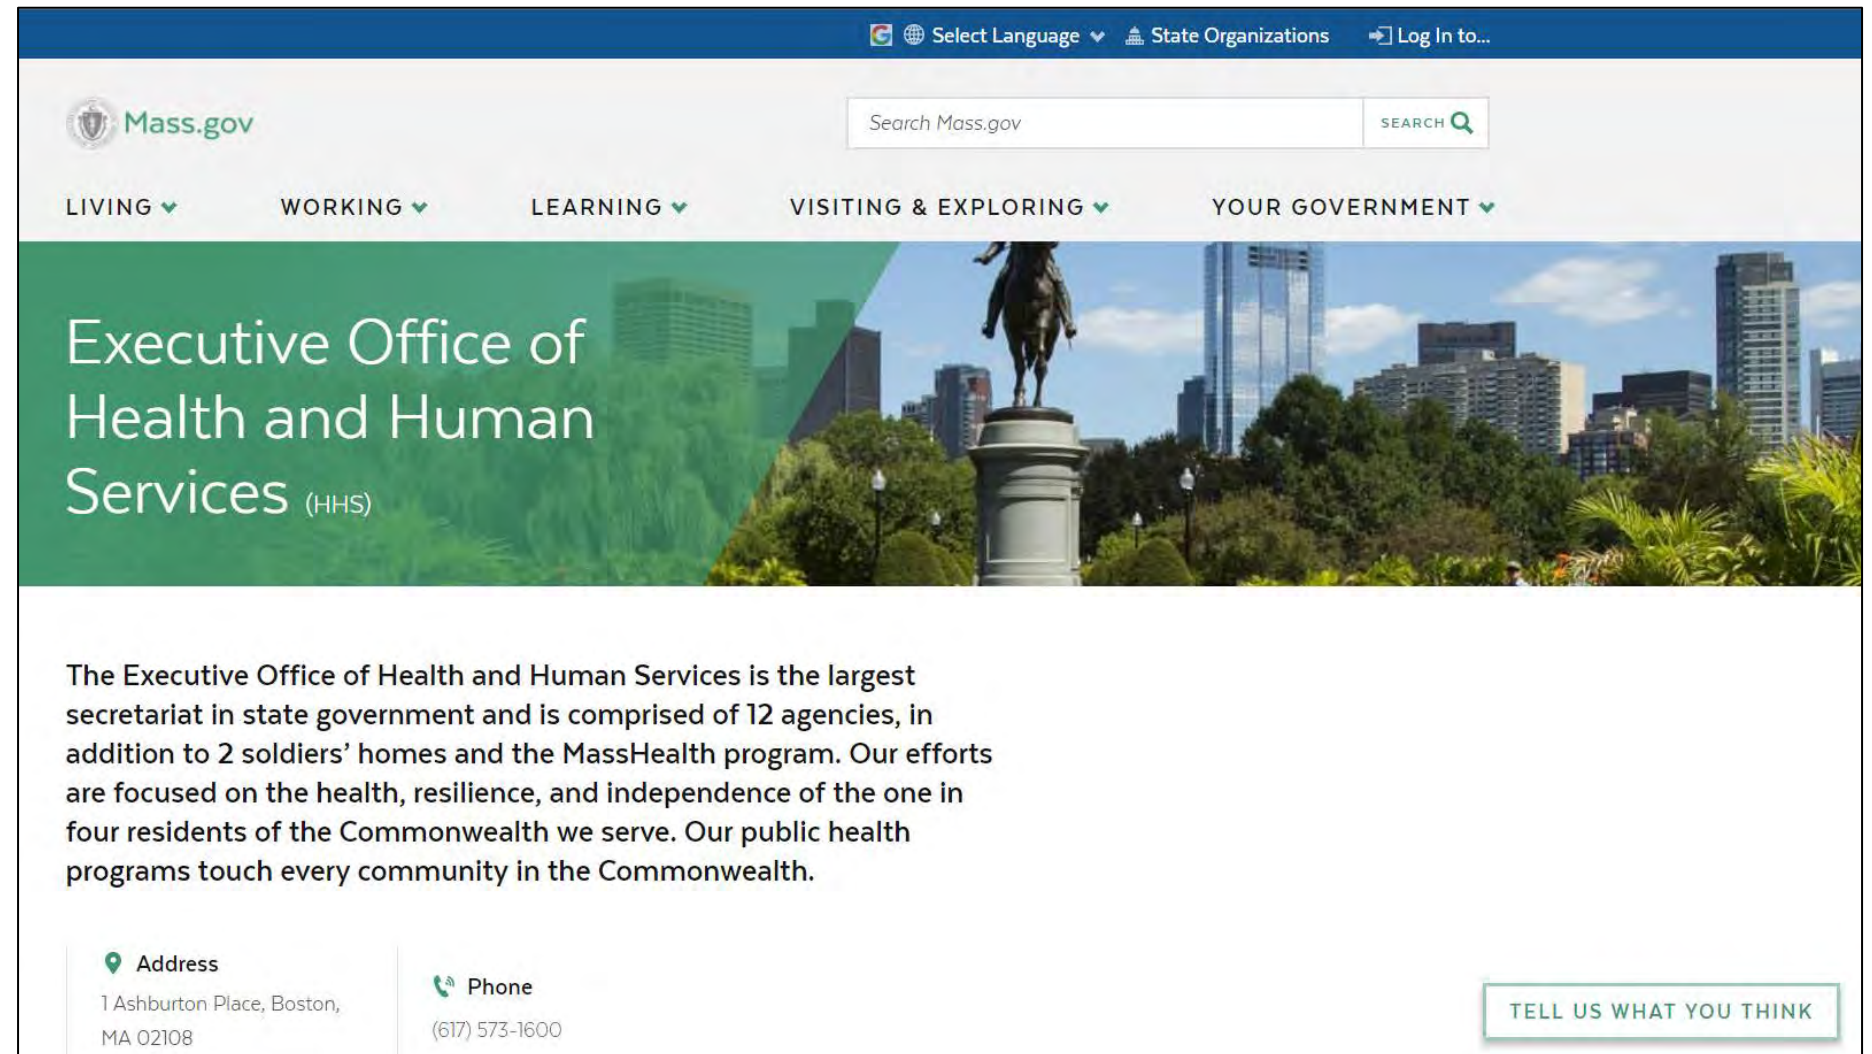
Select Language State Organizations Log In to...

Mass.gov

Search Mass.gov SEARCH

LIVING WORKING LEARNING VISITING & EXPLORING YOUR GOVERNMENT

Executive Office of Health and Human Services (HHS)

The Executive Office of Health and Human Services is the largest secretariat in state government and is comprised of 12 agencies, in addition to 2 soldiers' homes and the MassHealth program. Our efforts are focused on the health, resilience, and independence of the one in four residents of the Commonwealth we serve. Our public health programs touch every community in the Commonwealth.

Address
1 Ashburton Place, Boston, MA 02108

Phone
(617) 573-1600

TELL US WHAT YOU THINK